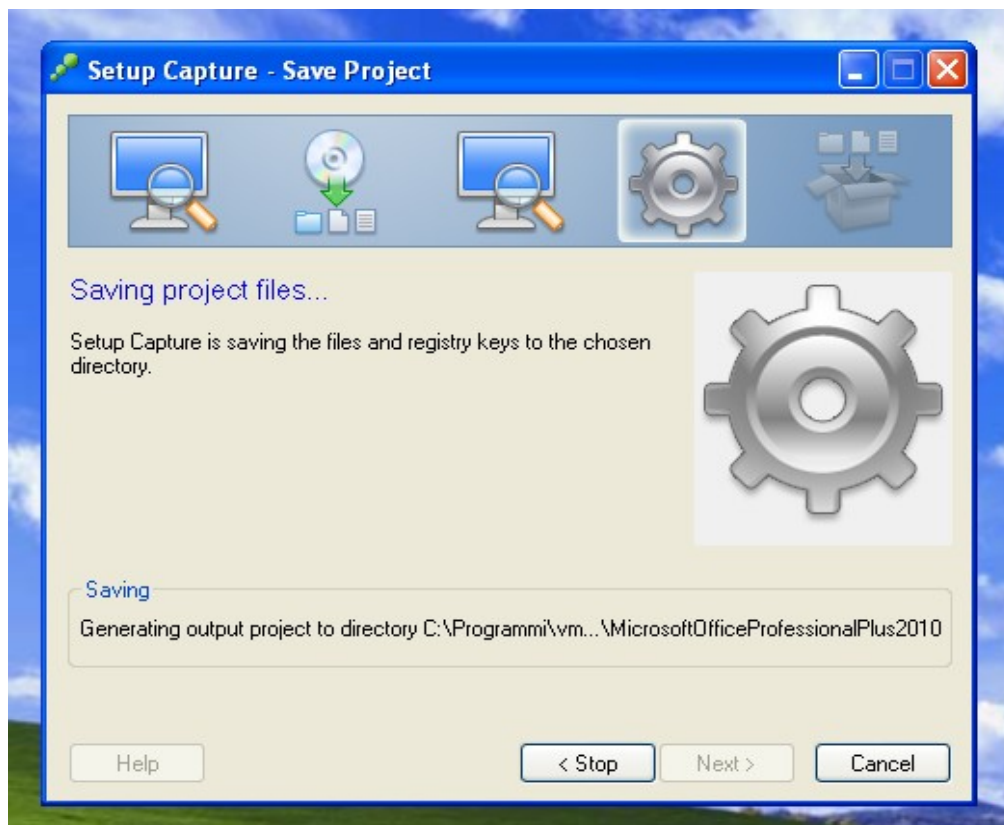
Setup Capture - Save Project

Saving project files...

Setup Capture is saving the files and registry keys to the chosen directory.

Saving

Generating output project to directory C:\Programmi\vm...\MicrosoftOfficeProfessionalPlus2010

Help

< Stop

Next >

Cancel